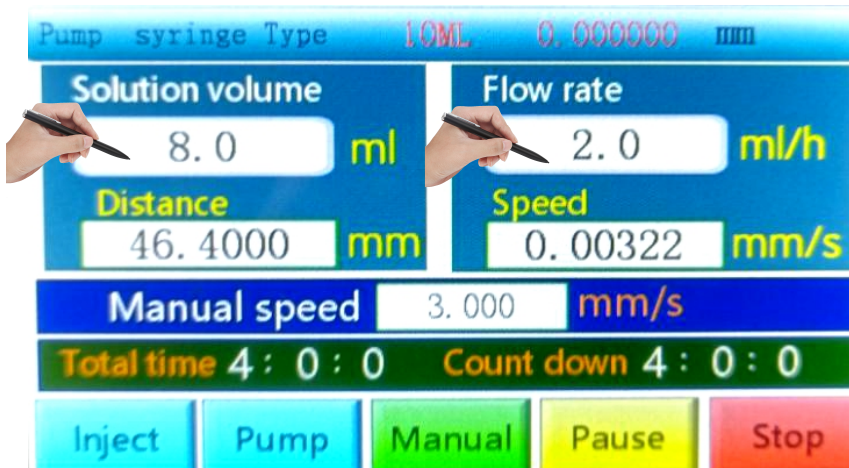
Pump syringe Type 10ML 0.000000 mm

Solution volume
8.0 ml
Distance
46.4000 mm

Flow rate
2.0 ml/h
Speed
0.00322 mm/s

Manual speed 3.000 mm/s

Total time 4 : 0 : 0 Count down 4 : 0 : 0

Inject Pump Manual Pause Stop